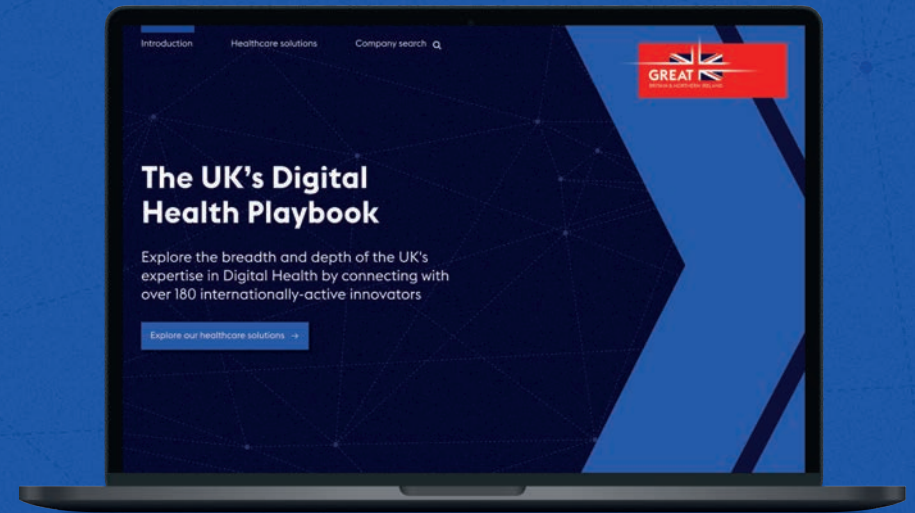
Introduction Healthcare solutions Company search

GREAT
BRITAIN & NORTHERN IRELAND

The UK's Digital Health Playbook

Explore the breadth and depth of the UK's expertise in Digital Health by connecting with over 180 internationally-active innovators

Explore our healthcare solutions →